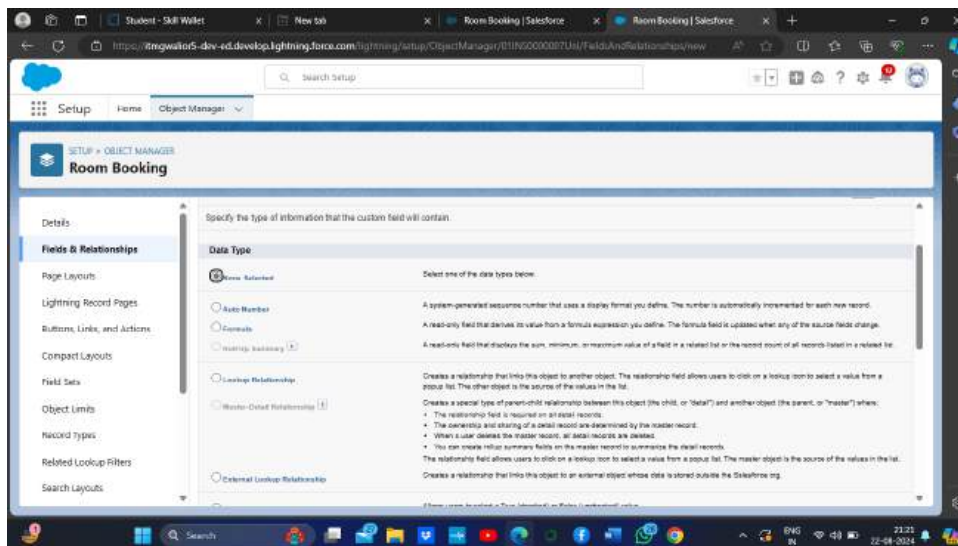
Student - Skill Wallet
New tab
Room Booking | Salesforce
Room Booking | Salesforce

https://tmgwallet5-dev-ed.develop.lightning.force.com/lightning/setup/ObjectManager/01IN5000007Ukl/FieldsAndRelationships/new

Search Setup

Setup Home Object Manager

SETUP > OBJECT MANAGER
Room Booking

Details
Fields & Relationships
Page Layouts
Lightning Record Pages
Buttons, Links, and Actions
Compact Layouts
Field Sets
Object Limits
Record Types
Related Lookup Filters
Search Layouts

Specify the type of information that the custom field will contain.

Data Type

None Selected — Select one of the data types below.

Auto Number — A system-generated sequence number that uses a display format you define. The number is automatically incremented for each new record.

Formula — A read-only field that derives its value from a formula expression you define. The formula field is updated when any of the source fields change.

Roll-Up Summary — A read-only field that displays the sum, minimum, or maximum value of a field in a related list or the record count of all records listed in a related list.

Lookup Relationship — Creates a relationship that links this object to another object. The relationship field allows users to click on a lookup icon to select a value from a popup list. The other object is the source of the values in the list.

Master-Detail Relationship — Creates a special type of parent-child relationship between this object (the child, or "detail") and another object (the parent, or "master") where:
• The relationship field is required on all detail records.
• The ownership and sharing of a detail record are determined by the master record.
• When a user deletes the master record, all detail records are deleted.
• You can create rollup summary fields on the master record to summarize the detail records.
The relationship field allows users to click on a lookup icon to select a value from a popup list. The master object is the source of the values in the list.

External Lookup Relationship — Creates a relationship that links this object to an external object whose data is stored outside the Salesforce org.

Search

ENG IN
21:21
22-08-2024